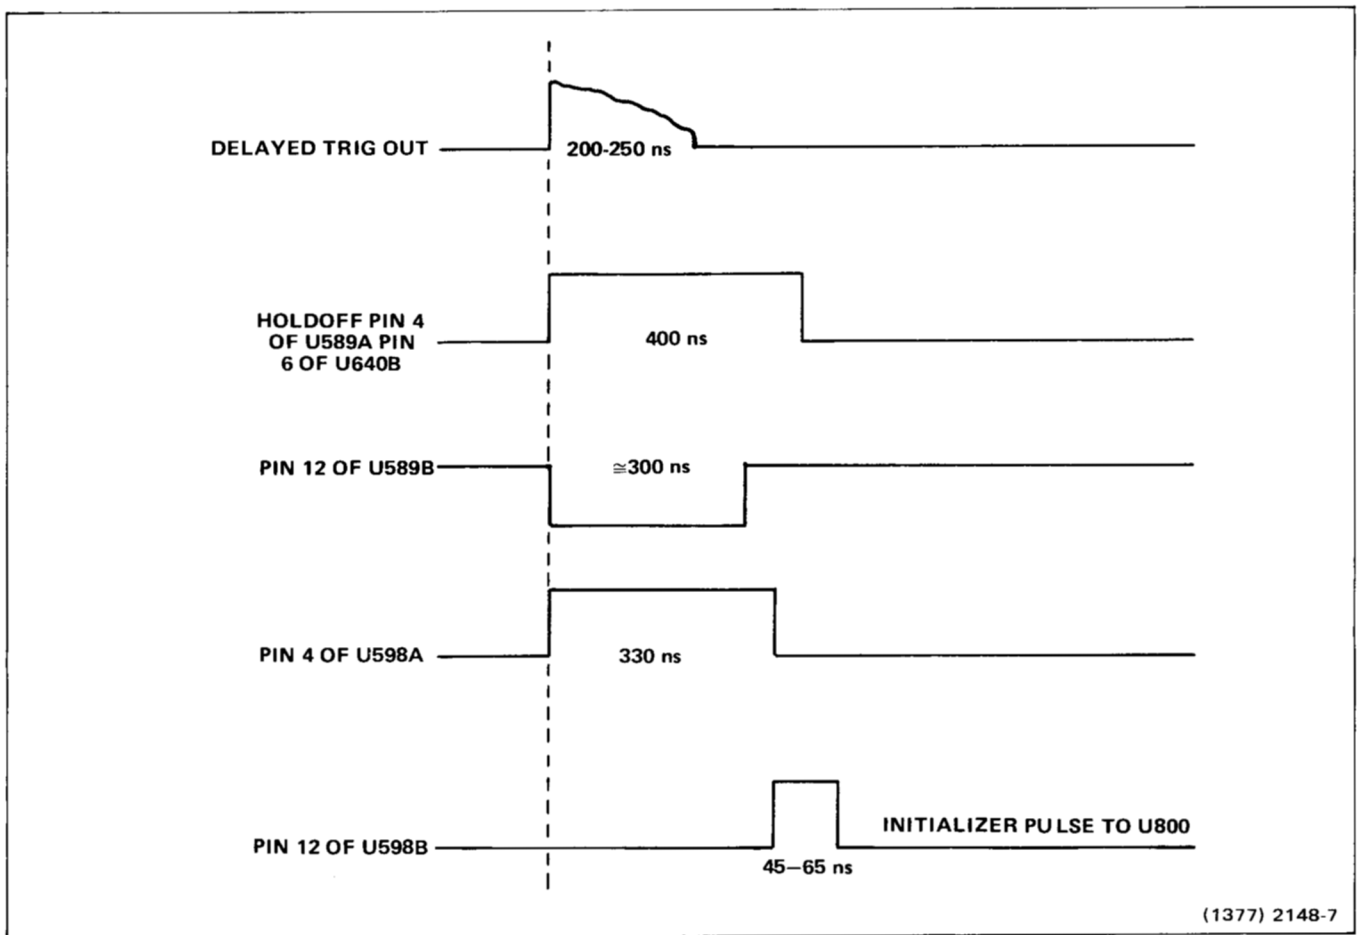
DELAYED TRIG OUT

200-250 ns

HOLDOFF PIN 4 OF U589A PIN 6 OF U640B

400 ns

PIN 12 OF U589B

$\cong$300 ns

PIN 4 OF U598A

330 ns

PIN 12 OF U598B

INITIALIZER PULSE TO U800

45–65 ns

(1377) 2148-7